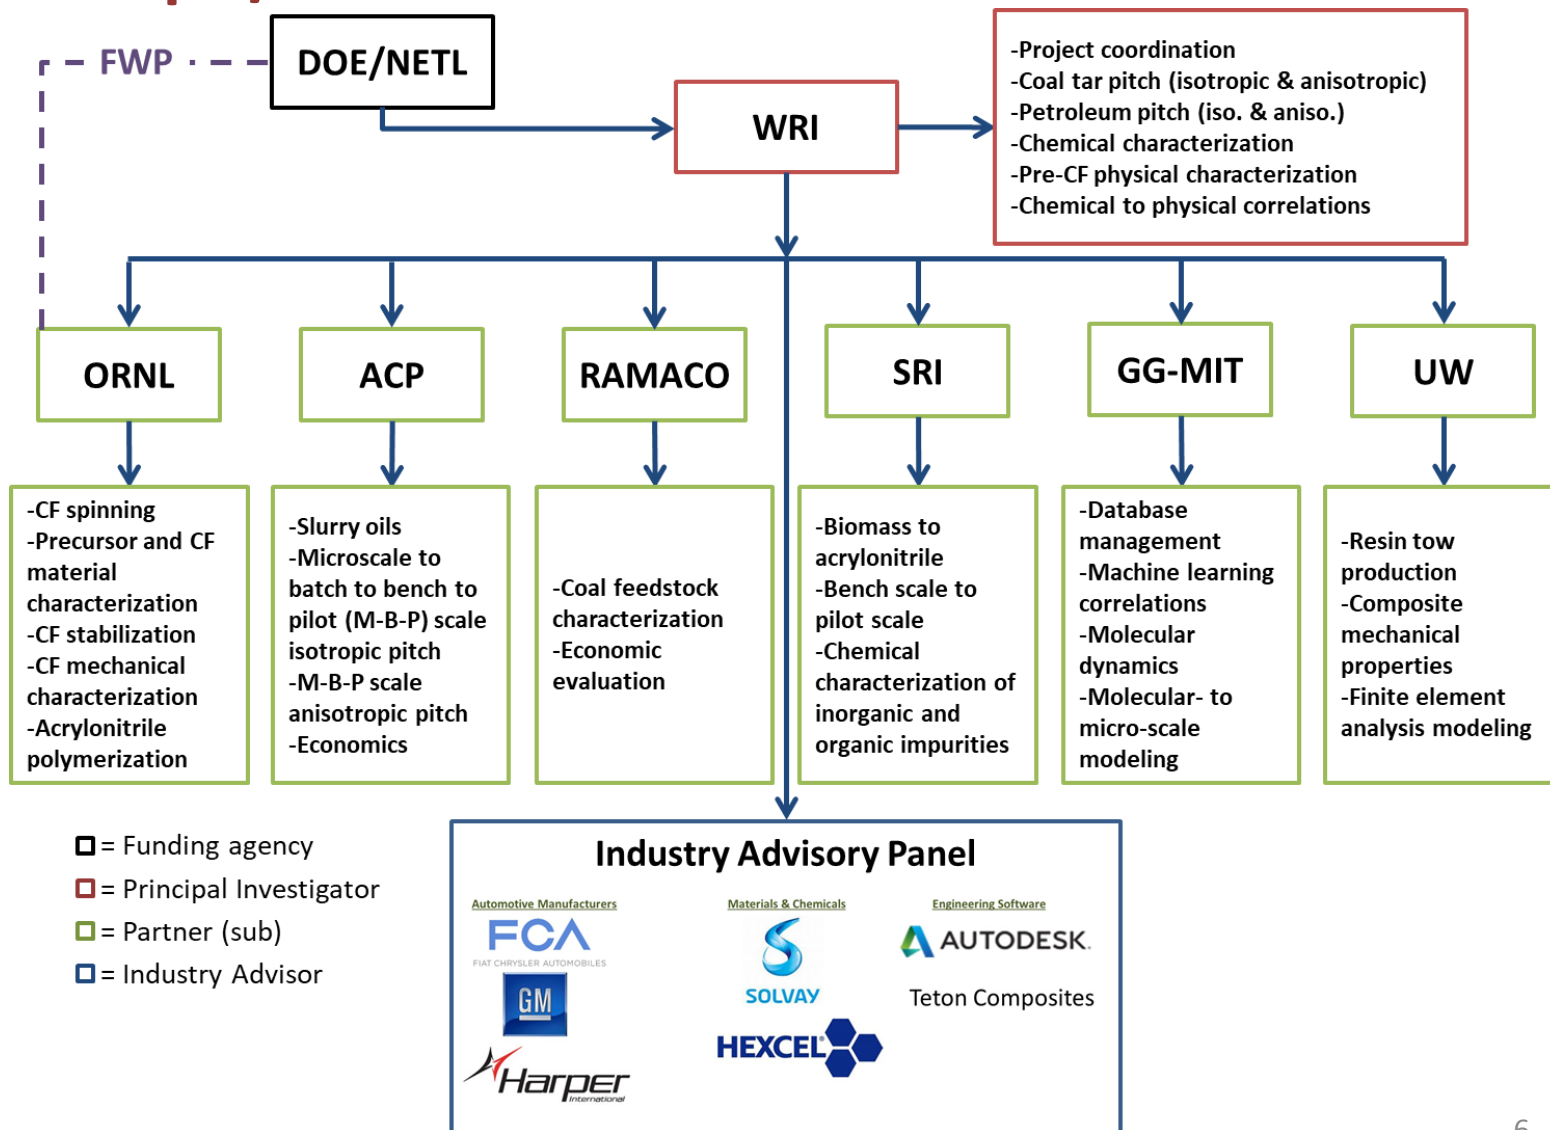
FWP

DOE/NETL

WRI

-Project coordination
-Coal tar pitch (isotropic & anisotropic)
-Petroleum pitch (iso. & aniso.)
-Chemical characterization
-Pre-CF physical characterization
-Chemical to physical correlations

ORNL

ACP

RAMACO

SRI

GG-MIT

UW

-CF spinning
-Precursor and CF material characterization
-CF stabilization
-CF mechanical characterization
-Acrylonitrile polymerization

-Slurry oils
-Microscale to batch to bench to pilot (M-B-P) scale isotropic pitch
-M-B-P scale anisotropic pitch
-Economics

-Coal feedstock characterization
-Economic evaluation

-Biomass to acrylonitrile
-Bench scale to pilot scale
-Chemical characterization of inorganic and organic impurities

-Database management
-Machine learning correlations
-Molecular dynamics
-Molecular- to micro-scale modeling

-Resin tow production
-Composite mechanical properties
-Finite element analysis modeling

= Funding agency
= Principal Investigator
= Partner (sub)
= Industry Advisor

Industry Advisory Panel

Automotive Manufacturers
FCA
FIAT CHRYSLER AUTOMOBILES
GM
Harper International

Materials & Chemicals
SOLVAY
HEXCEL

Engineering Software
AUTODESK.
Teton Composites

6